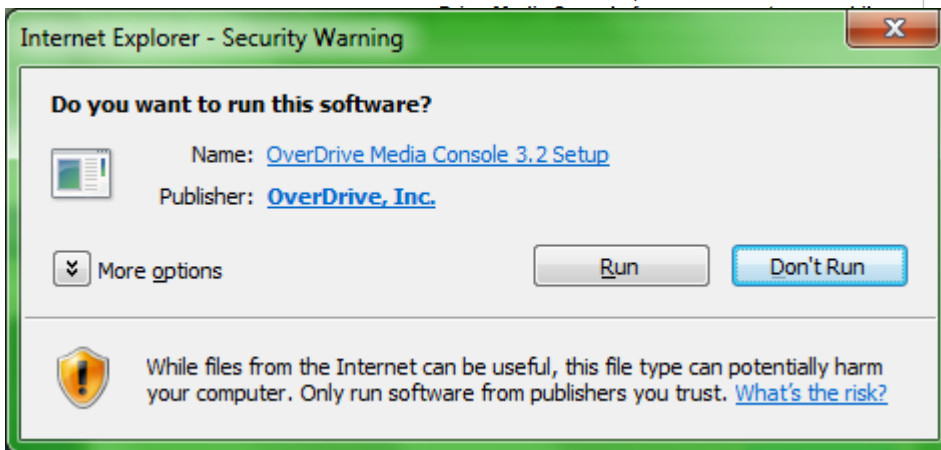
Internet Explorer - Security Warning

Do you want to run this software?

Name: OverDrive Media Console 3.2 Setup

Publisher: OverDrive, Inc.

More options

Run

Don't Run

While files from the Internet can be useful, this file type can potentially harm your computer. Only run software from publishers you trust. What's the risk?